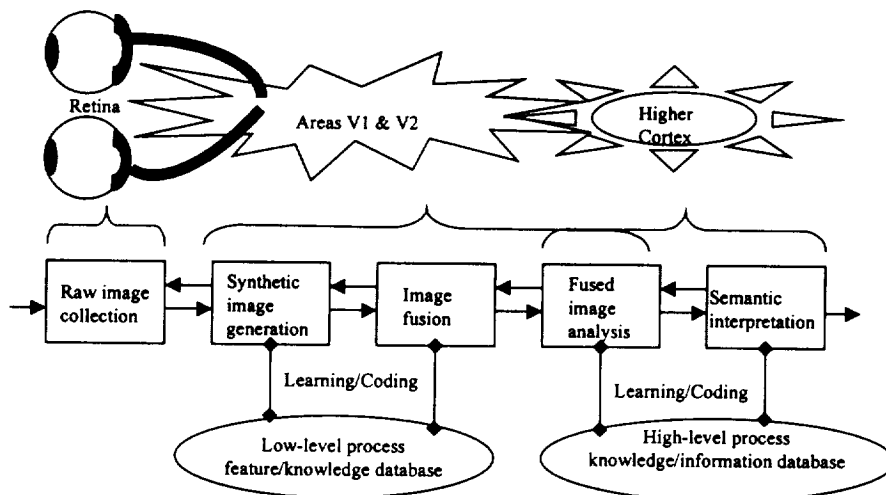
Retina

Areas V1 & V2

Higher Cortex

Raw image collection

Synthetic image generation

Image fusion

Fused image analysis

Semantic interpretation

Learning/Coding

Learning/Coding

Low-level process feature/knowledge database

High-level process knowledge/information database